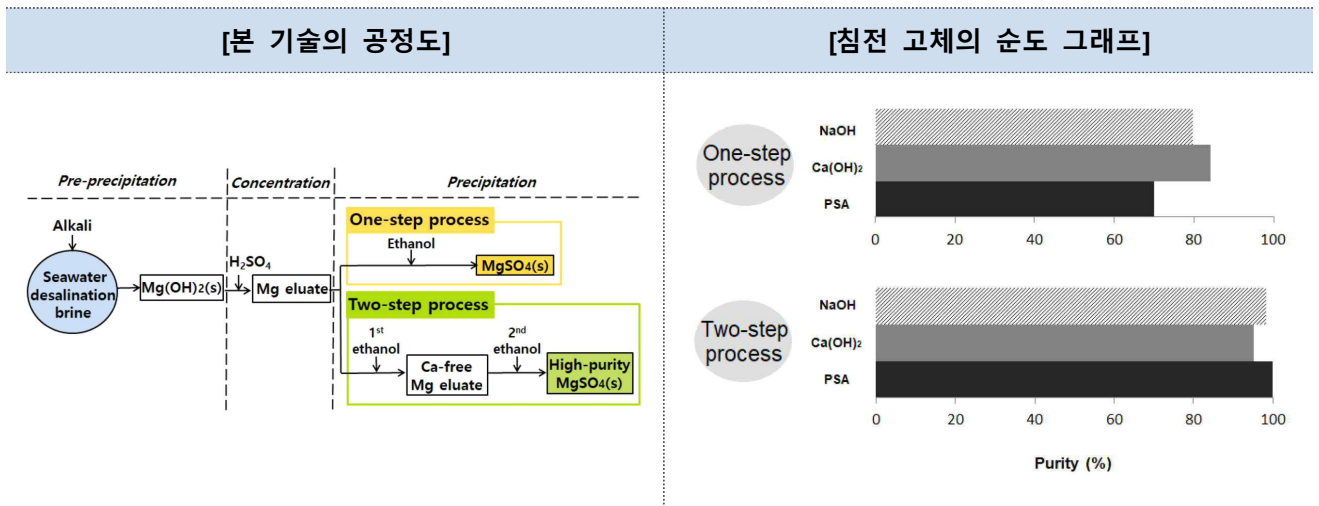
[본 기술의 공정도]

Pre-precipitation | Concentration | Precipitation

Alkali

Seawater desalination brine

$Mg(OH)_2(s)$

$H_2SO_4$

Mg eluate

One-step process

Ethanol

$MgSO_4(s)$

Two-step process

$1^{st}$ ethanol

Ca-free Mg eluate

$2^{nd}$ ethanol

High-purity $MgSO_4(s)$

[침전 고체의 순도 그래프]

One-step process

NaOH

$Ca(OH)_2$

PSA

0 20 40 60 80 100

Two-step process

NaOH

$Ca(OH)_2$

PSA

0 20 40 60 80 100

Purity (%)